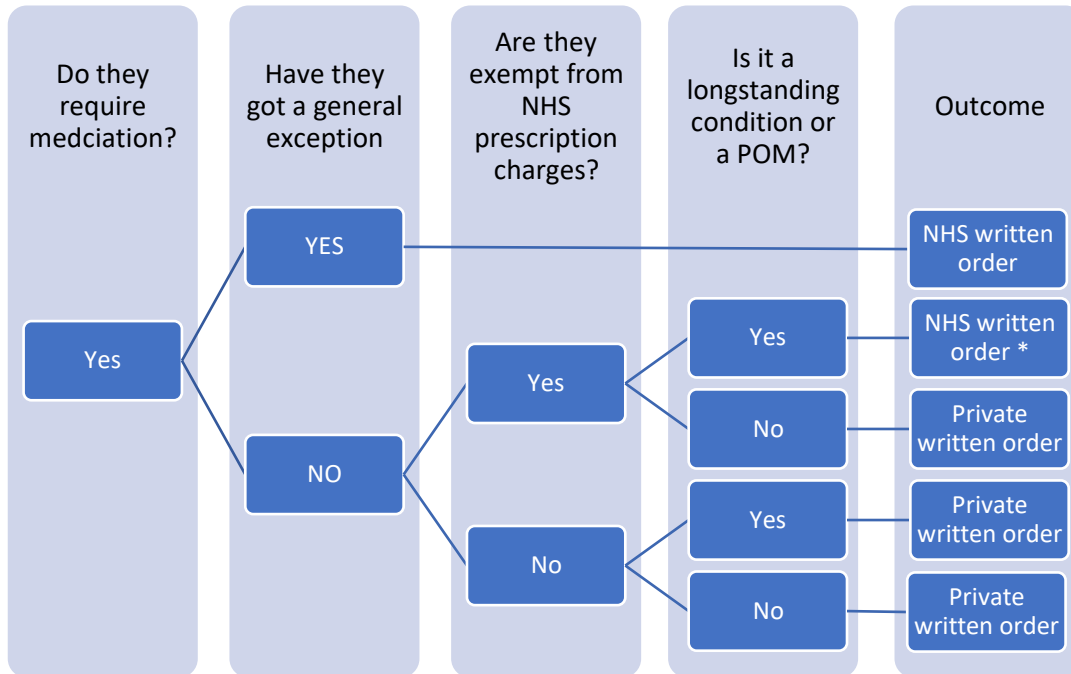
Do they require medciation?

Have they got a general exception

Are they exempt from NHS prescription charges?

Is it a longstanding condition or a POM?

Outcome

Yes

YES

NHS written order

NO

Yes

Yes

NHS written order *

No

Private written order

No

Yes

Private written order

No

Private written order